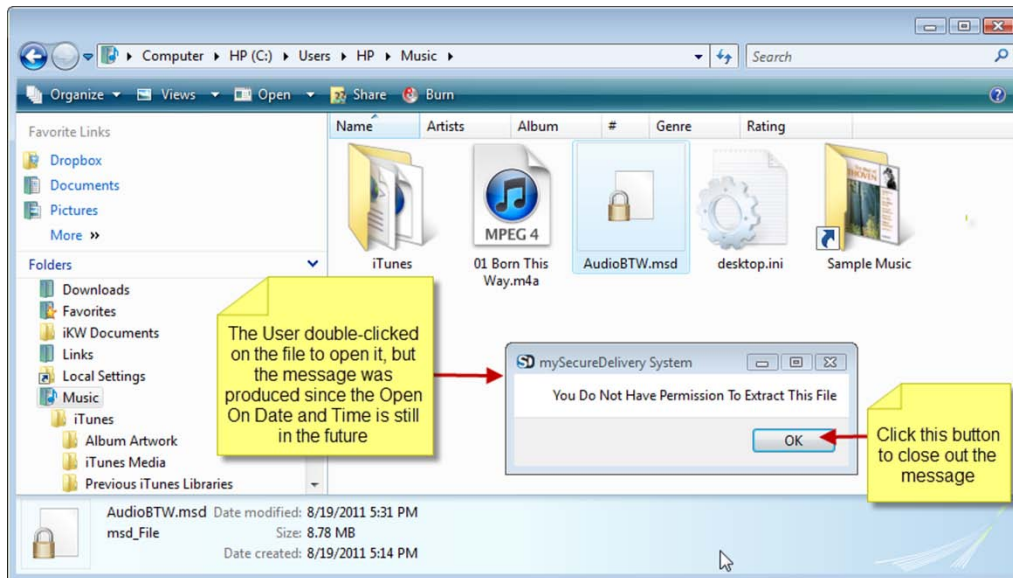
Computer ▸ HP (C:) ▸ Users ▸ HP ▸ Music ▸

Search

Organize Views Open Share Burn

Favorite Links

Dropbox
Documents
Pictures
More »

Folders

Downloads
Favorites
iKW Documents
Links
Local Settings
Music
iTunes
Album Artwork
iTunes Media
Previous iTunes Libraries

| Name | Artists | Album | # | Genre | Rating |
|---|---|---|---|---|---|

iTunes

MPEG 4
01 Born This Way.m4a

AudioBTW.msd

desktop.ini

Sample Music

The User double-clicked on the file to open it, but the message was produced since the Open On Date and Time is still in the future

SD mySecureDelivery System

You Do Not Have Permission To Extract This File

OK

Click this button to close out the message

AudioBTW.msd Date modified: 8/19/2011 5:31 PM
msd_File Size: 8.78 MB
Date created: 8/19/2011 5:14 PM